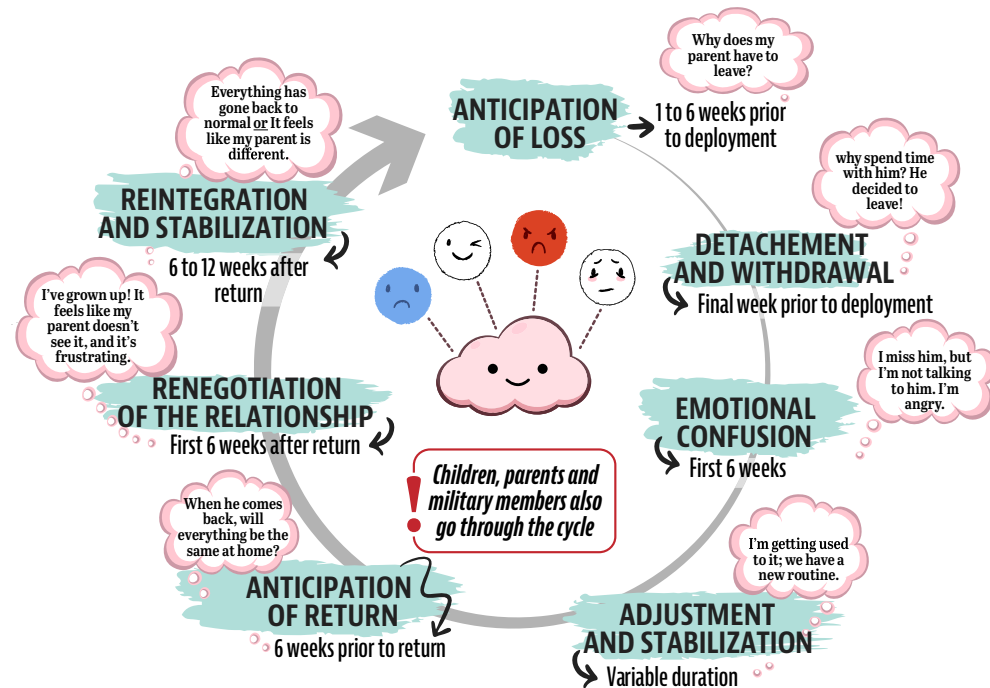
Why does my parent have to leave?

ANTICIPATION OF LOSS

1 to 6 weeks prior to deployment

why spend time with him? He decided to leave!

DETACHEMENT AND WITHDRAWAL

Final week prior to deployment

I miss him, but I'm not talking to him. I'm angry.

EMOTIONAL CONFUSION

First 6 weeks

I'm getting used to it; we have a new routine.

ADJUSTMENT AND STABILIZATION

Variable duration

When he comes back, will everything be the same at home?

ANTICIPATION OF RETURN

6 weeks prior to return

I've grown up! It feels like my parent doesn't see it, and it's frustrating.

RENEGOTIATION OF THE RELATIONSHIP

First 6 weeks after return

Everything has gone back to normal or It feels like my parent is different.

REINTEGRATION AND STABILIZATION

6 to 12 weeks after return

! Children, parents and military members also go through the cycle